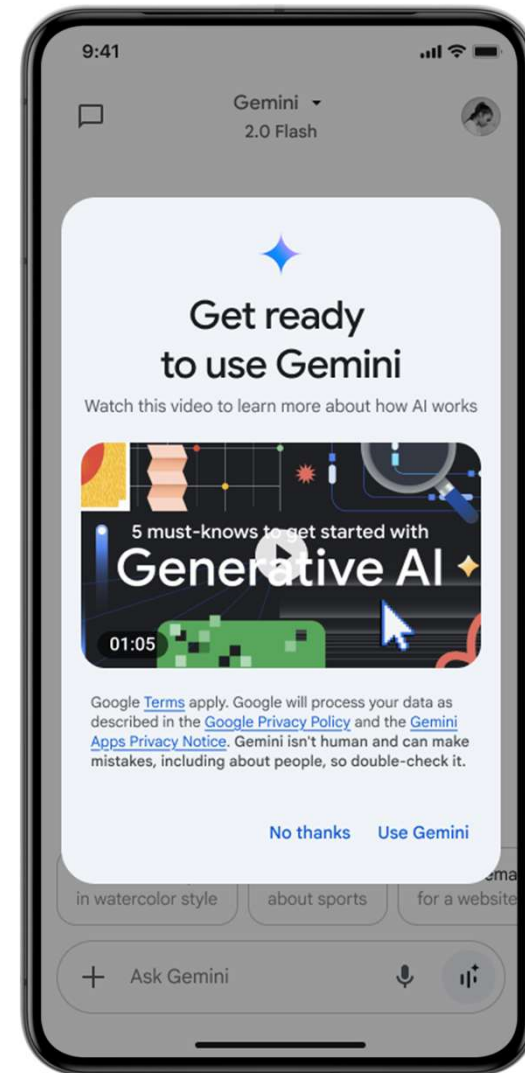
9:41

Gemini
2.0 Flash

Get ready to use Gemini

Watch this video to learn more about how AI works

5 must-knows to get started with
Generative AI

01:05

Google Terms apply. Google will process your data as described in the Google Privacy Policy and the Gemini Apps Privacy Notice. Gemini isn't human and can make mistakes, including about people, so double-check it.

No thanks Use Gemini

in watercolor style

about sports

for a website

ema

Ask Gemini